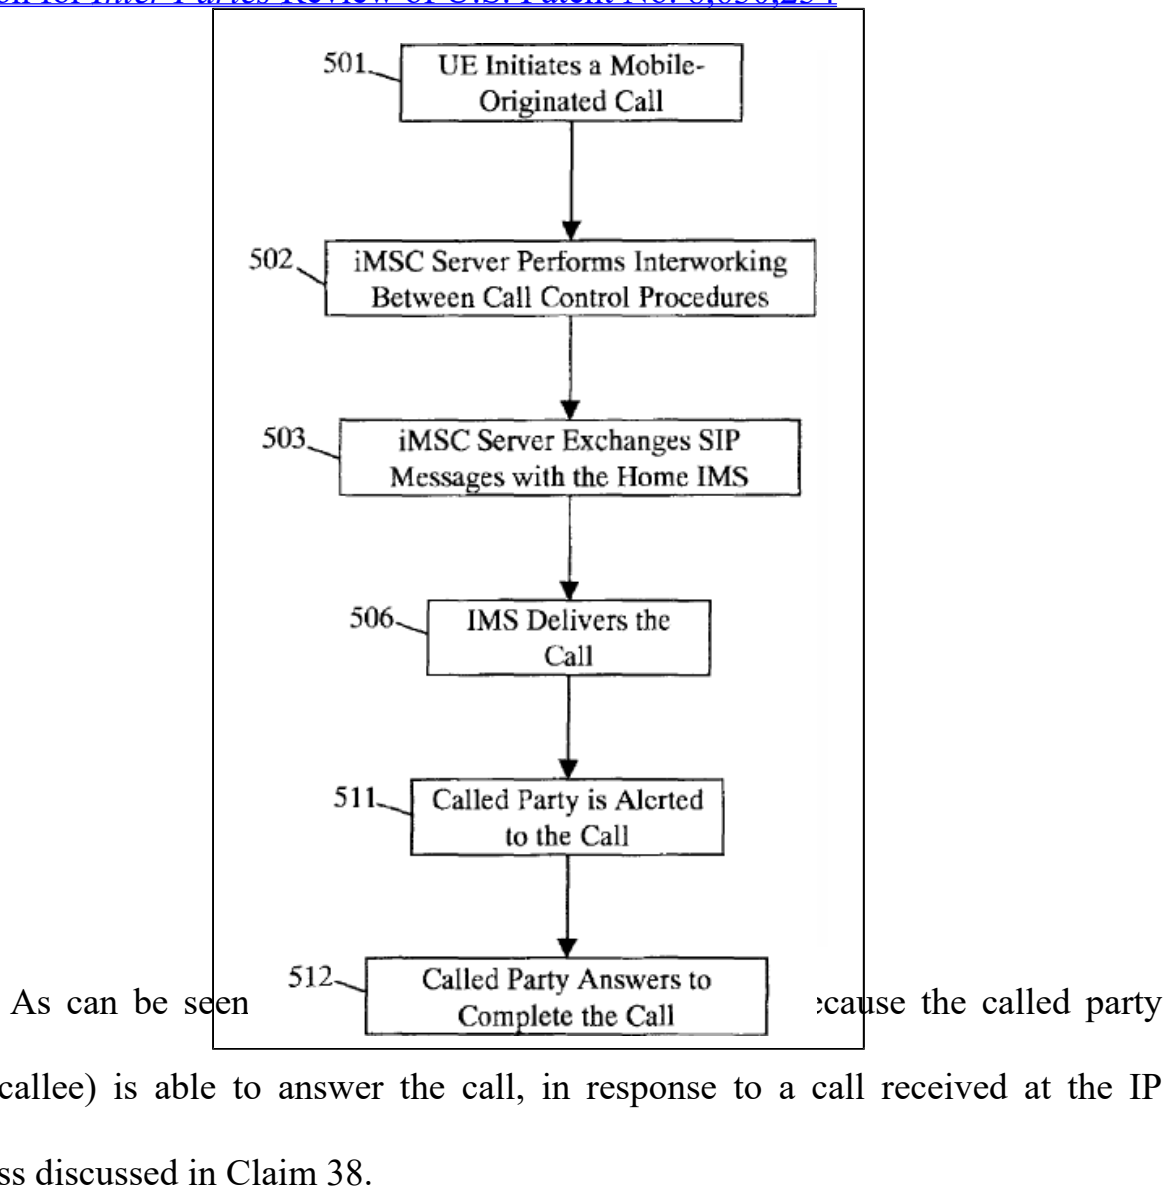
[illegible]

501 UE Initiates a Mobile-Originated Call

502 iMSC Server Performs Interworking Between Call Control Procedures

503 iMSC Server Exchanges SIP Messages with the Home IMS

506 IMS Delivers the Call

511 Called Party is Alerted to the Call

512 Called Party Answers to Complete the Call

As can be seen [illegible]cause the called party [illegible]callee) is able to answer the call, in response to a call received at the IP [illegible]ss discussed in Claim 38.